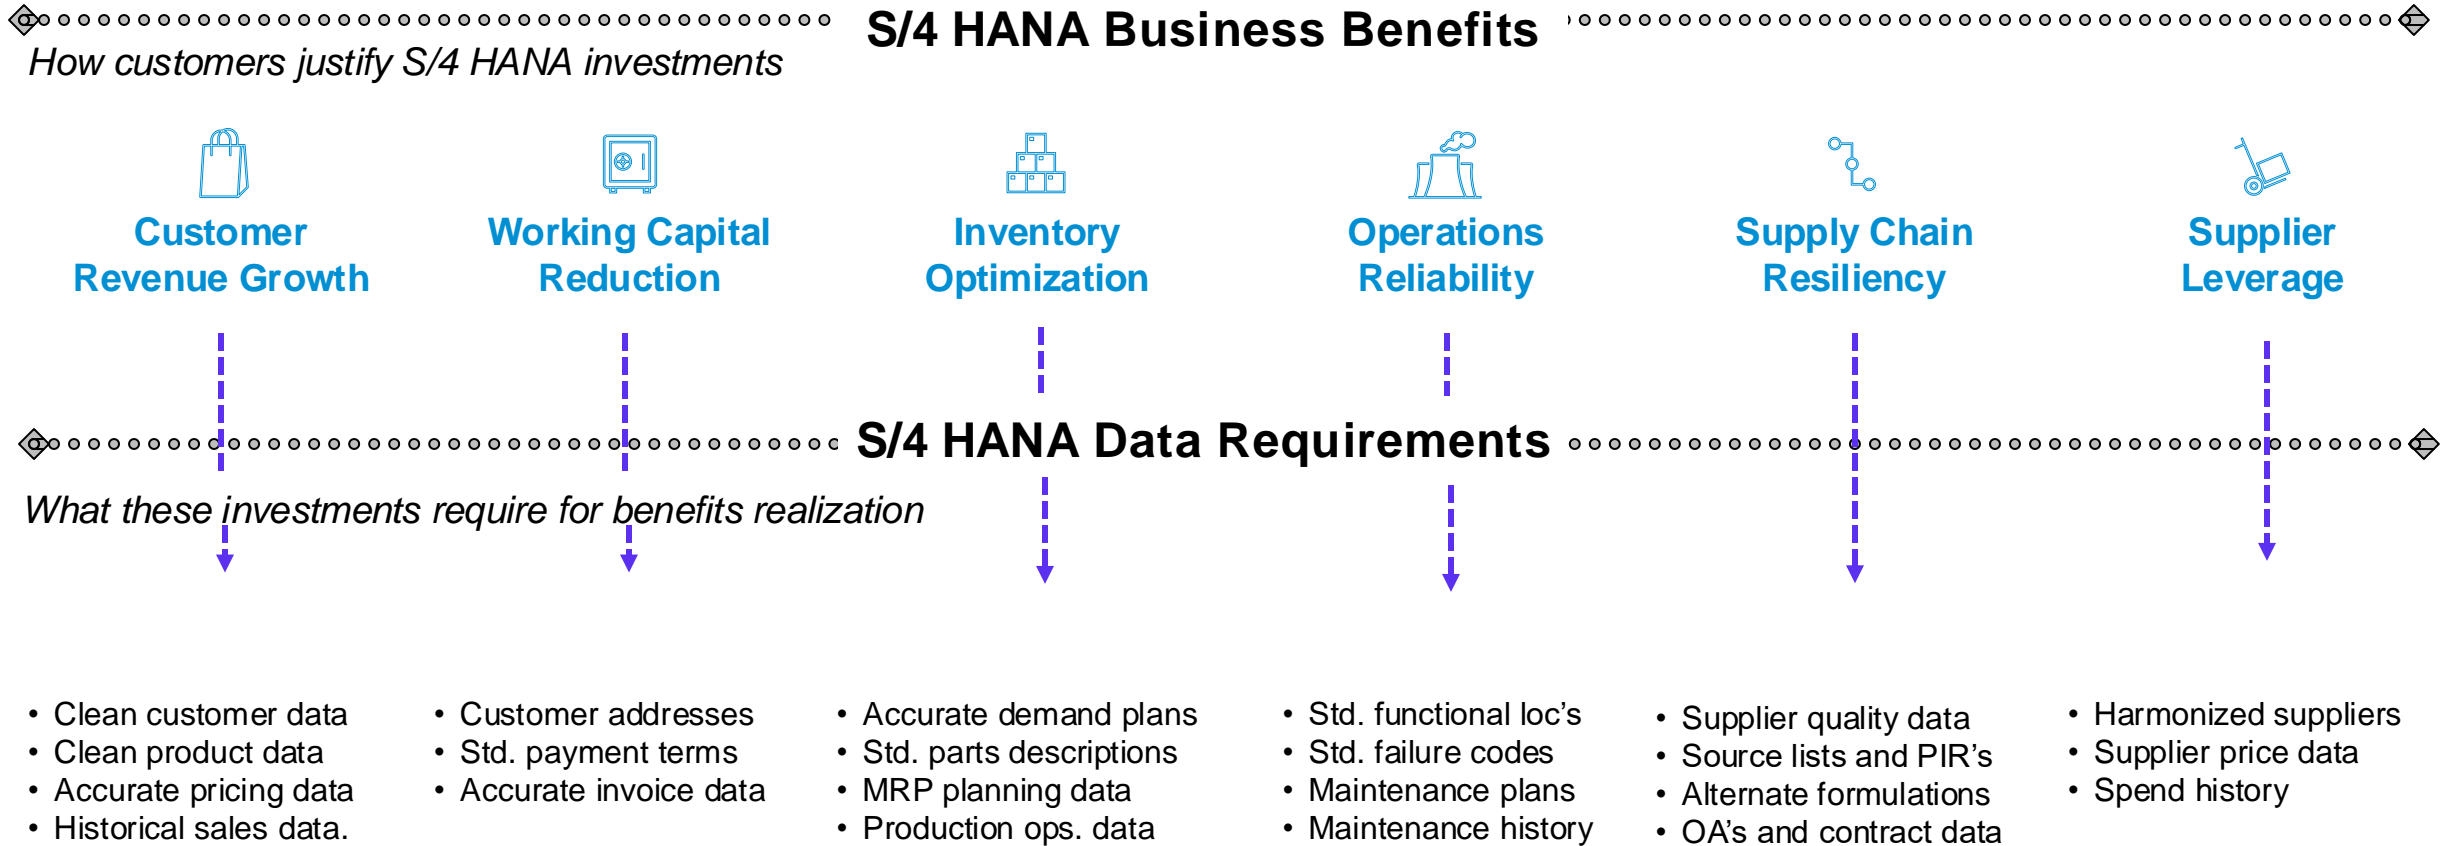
S/4 HANA Business Benefits

How customers justify S/4 HANA investments

Customer Revenue Growth

Working Capital Reduction

Inventory Optimization

Operations Reliability

Supply Chain Resiliency

Supplier Leverage

S/4 HANA Data Requirements

What these investments require for benefits realization

- Clean customer data
- Clean product data
- Accurate pricing data
- Historical sales data.

- Customer addresses
- Std. payment terms
- Accurate invoice data

- Accurate demand plans
- Std. parts descriptions
- MRP planning data
- Production ops. data

- Std. functional loc's
- Std. failure codes
- Maintenance plans
- Maintenance history

- Supplier quality data
- Source lists and PIR's
- Alternate formulations
- OA's and contract data

- Harmonized suppliers
- Supplier price data
- Spend history